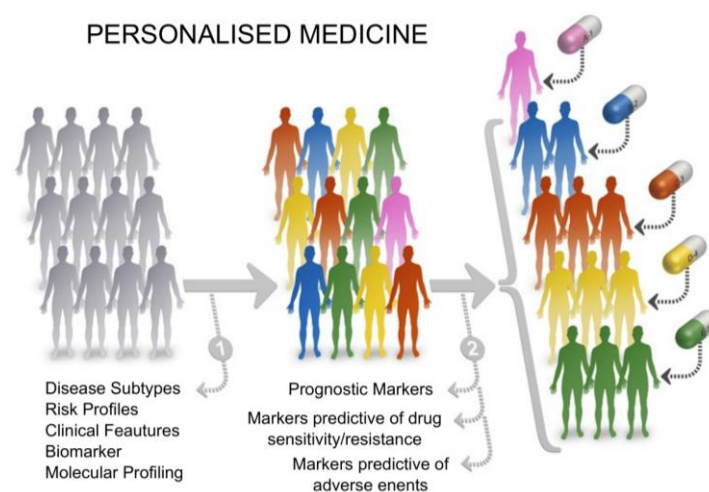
PERSONALISED MEDICINE

1

Disease Subtypes
Risk Profiles
Clinical Feautures
Biomarker
Molecular Profiling

2

Prognostic Markers

Markers predictive of drug sensitivity/resistance

Markers predictive of adverse enents